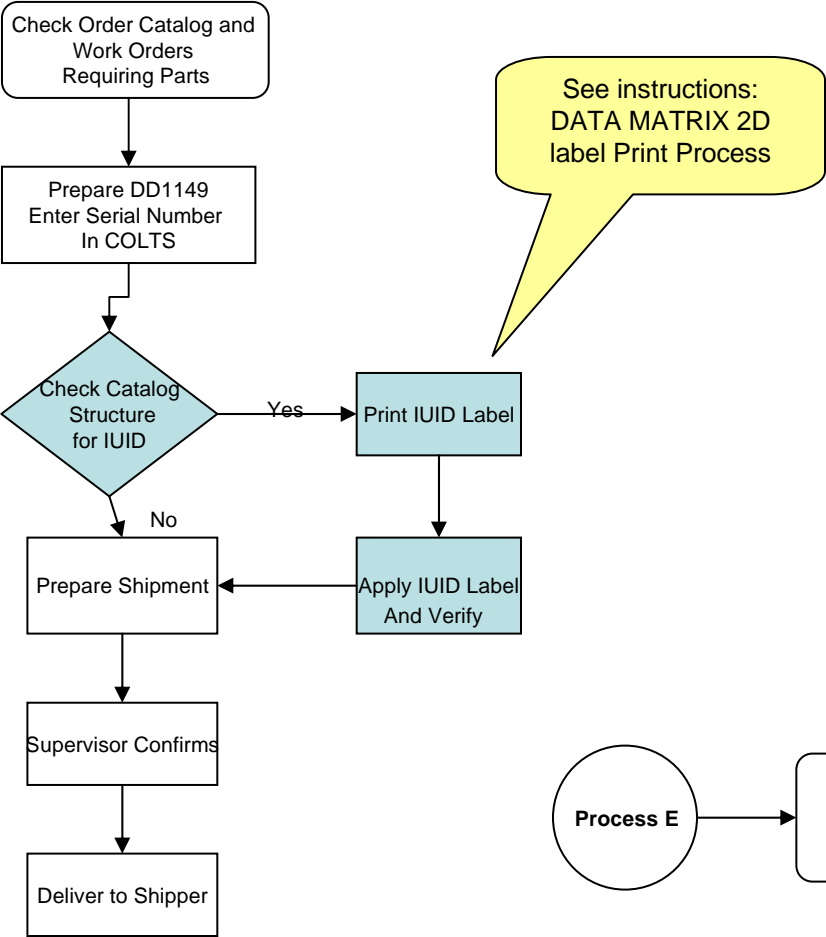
Check Order Catalog and Work Orders Requiring Parts

See instructions: DATA MATRIX 2D label Print Process

Prepare DD1149 Enter Serial Number In COLTS

Check Catalog Structure for IUID

Yes

Print IUID Label

No

Prepare Shipment

Apply IUID Label And Verify

Supervisor Confirms

Process E

Deliver to Shipper